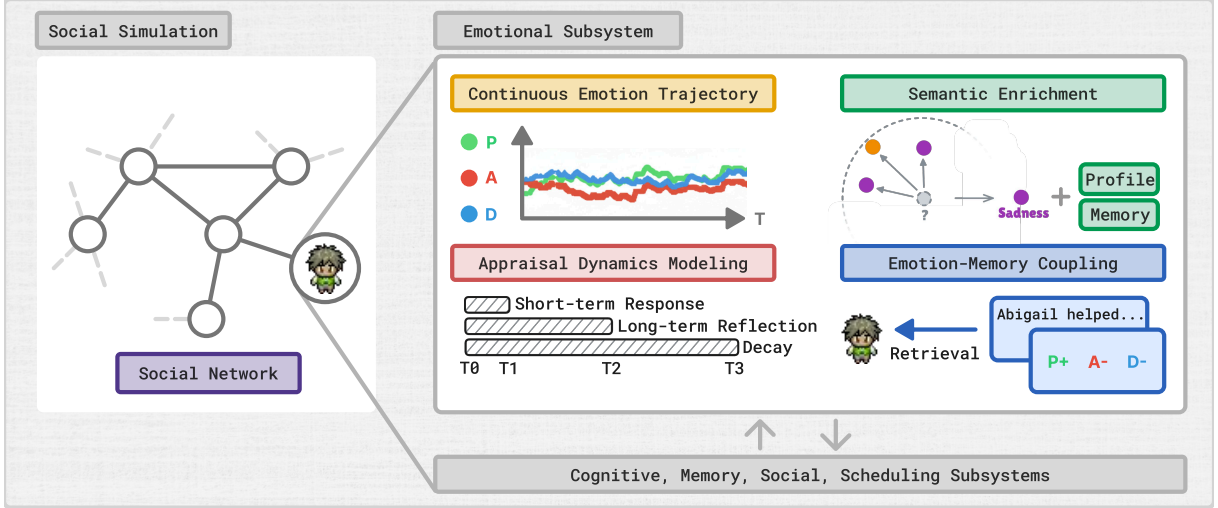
Social Simulation

Social Network

Emotional Subsystem

Continuous Emotion Trajectory

P
A
D
T

Semantic Enrichment

?
Sadness
+
Profile
Memory

Appraisal Dynamics Modeling

Short-term Response
Long-term Reflection
Decay
T0 T1 T2 T3

Emotion-Memory Coupling

Abigail helped...
P+ A- D-
Retrieval

Cognitive, Memory, Social, Scheduling Subsystems